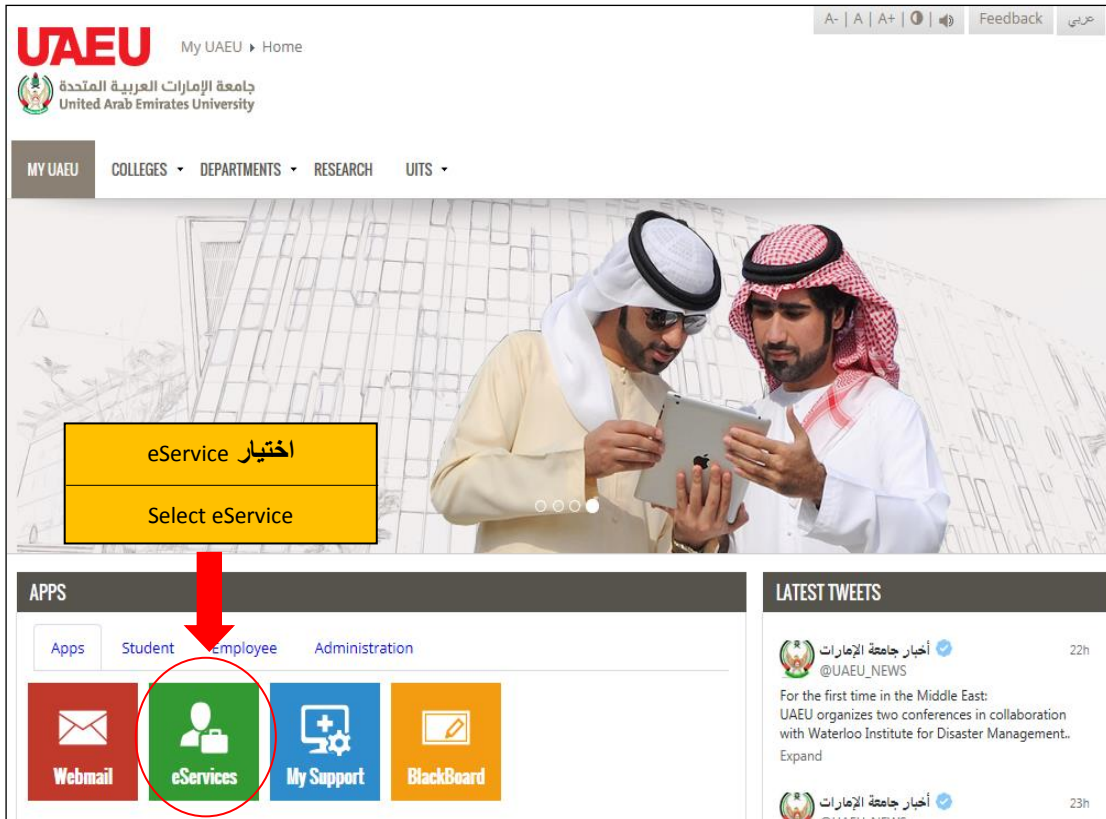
A- | A | A+ | ◐ | 🔊 Feedback عربي

UAEU My UAEU ▸ Home

جامعة الإمارات العربية المتحدة
United Arab Emirates University

MY UAEU COLLEGES ▾ DEPARTMENTS ▾ RESEARCH UITS ▾

اختيار eService

Select eService

APPS

Apps Student Employee Administration

Webmail eServices My Support BlackBoard

LATEST TWEETS

أخبار جامعة الإمارات @UAEU_NEWS 22h

For the first time in the Middle East: UAEU organizes two conferences in collaboration with Waterloo Institute for Disaster Management..

Expand

أخبار جامعة الإمارات 23h